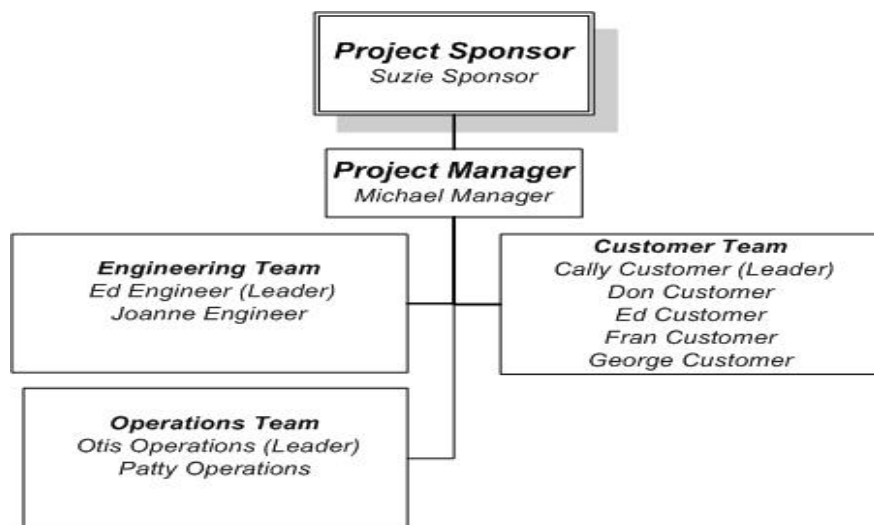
Project Sponsor
Suzie Sponsor

Project Manager
Michael Manager

Engineering Team
Ed Engineer (Leader)
Joanne Engineer

Customer Team
Cally Customer (Leader)
Don Customer
Ed Customer
Fran Customer
George Customer

Operations Team
Otis Operations (Leader)
Patty Operations